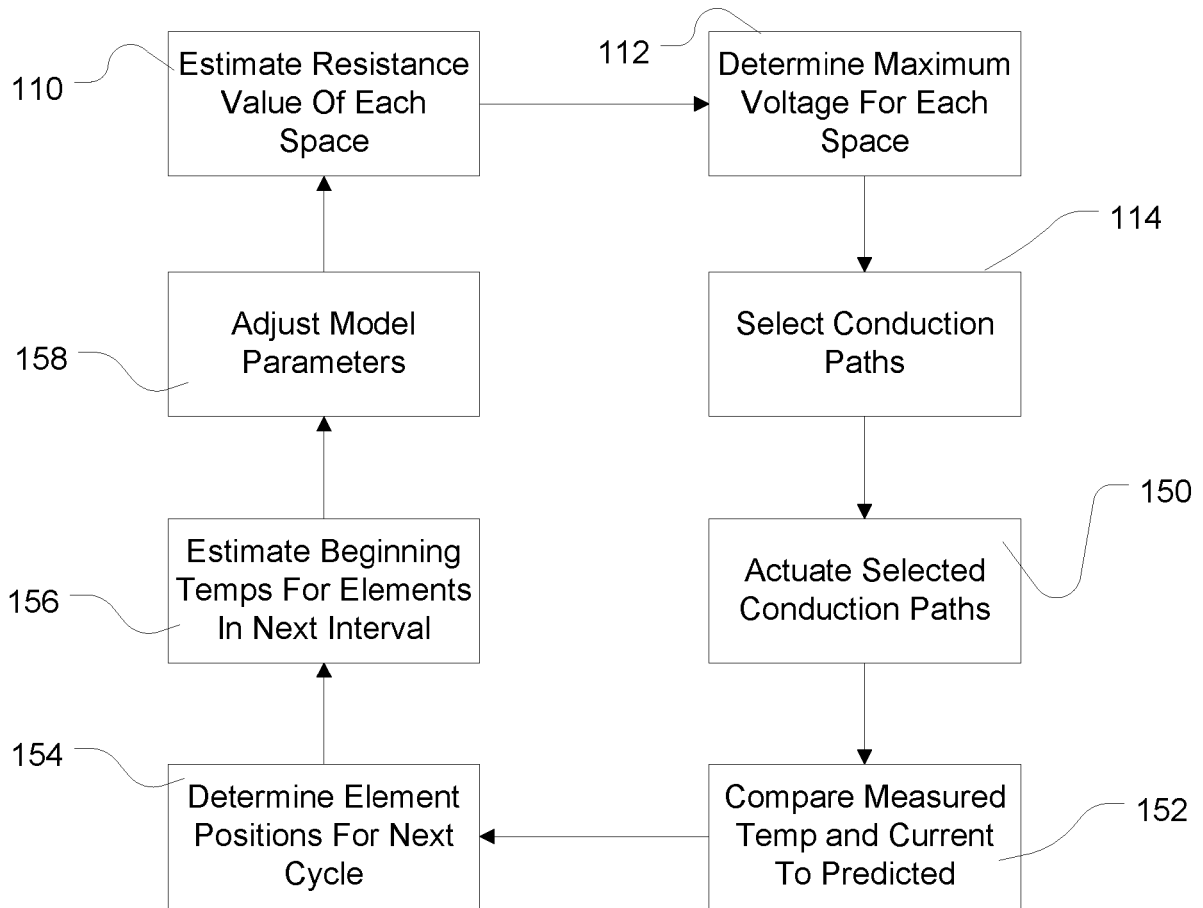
110
Estimate Resistance Value Of Each Space

112
Determine Maximum Voltage For Each Space

114
Select Conduction Paths

150
Actuate Selected Conduction Paths

152
Compare Measured Temp and Current To Predicted

154
Determine Element Positions For Next Cycle

156
Estimate Beginning Temps For Elements In Next Interval

158
Adjust Model Parameters